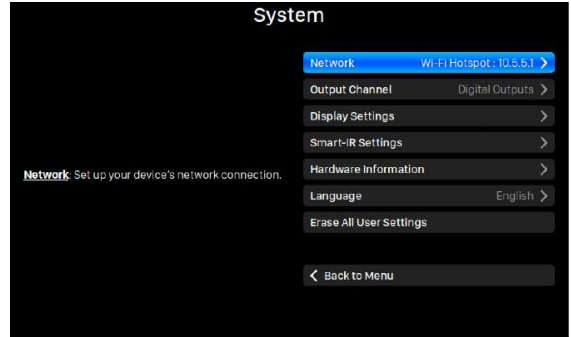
System

Network: Set up your device's network connection.

Network Wi-Fi Hotspot : 10.5.5.1 >
Output Channel Digital Outputs >
Display Settings >
Smart-IR Settings >
Hardware Information >
Language English >
Erase All User Settings

< Back to Menu